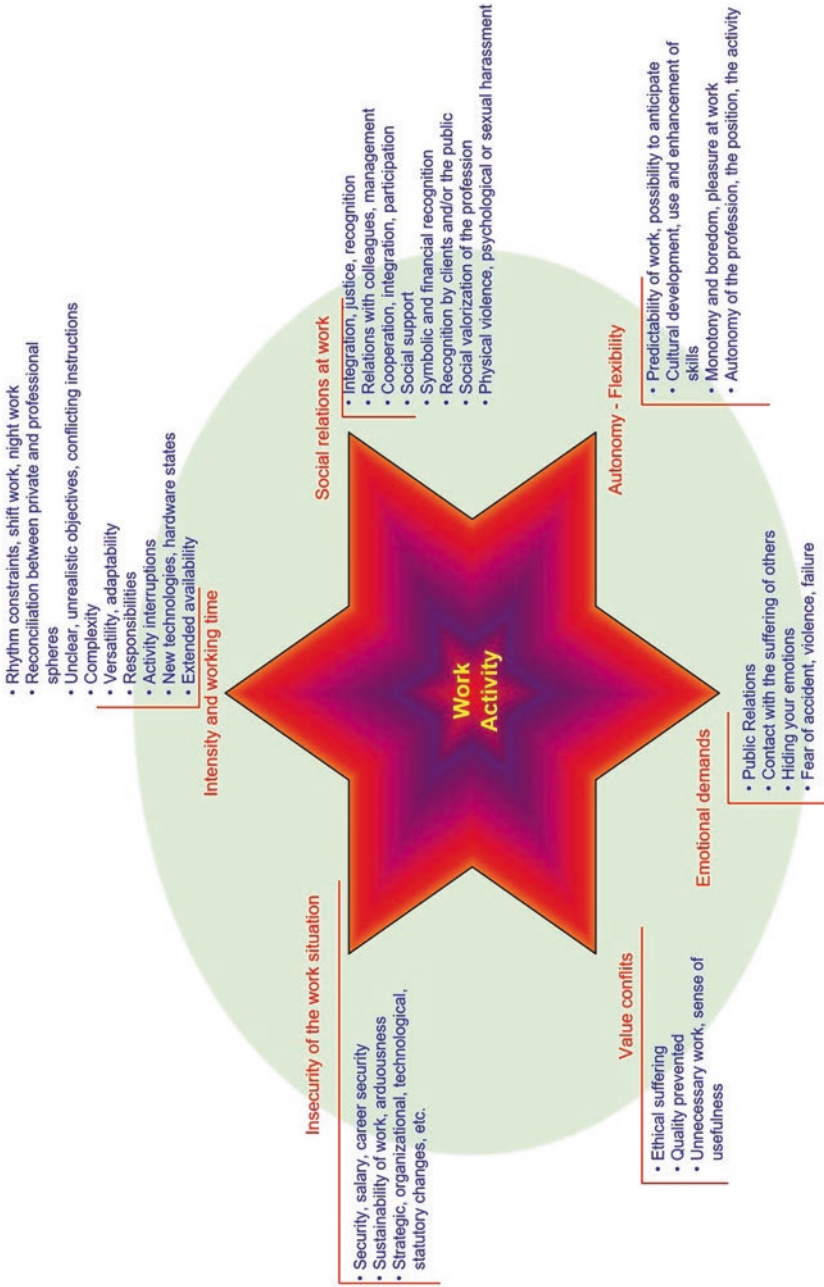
Work Activity

Intensity and working time
• Rhythm constraints, shift work, night work
• Reconciliation between private and professional spheres
• Unclear, unrealistic objectives, conflicting instructions
• Complexity
• Versatility, adaptability
• Responsibilities
• Activity interruptions
• New technologies, hardware states
• Extended availability

Social relations at work
• Integration, justice, recognition
• Relations with colleagues, management
• Cooperation, integration, participation
• Social support
• Symbolic and financial recognition
• Recognition by clients and/or the public
• Social valorization of the profession
• Physical violence, psychological or sexual harassment

Autonomy - Flexibility
• Predictability of work, possibility to anticipate
• Cultural development, use and enhancement of skills
• Monotony and boredom, pleasure at work
• Autonomy of the profession, the position, the activity

Emotional demands
• Public Relations
• Contact with the suffering of others
• Hiding your emotions
• Fear of accident, violence, failure

Value conflicts
• Ethical suffering
• Quality prevented
• Unnecessary work, sense of usefulness

Insecurity of the work situation
• Security, salary, career security
• Sustainability of work, arduousness
• Strategic, organizational, technological, statutory changes, etc.